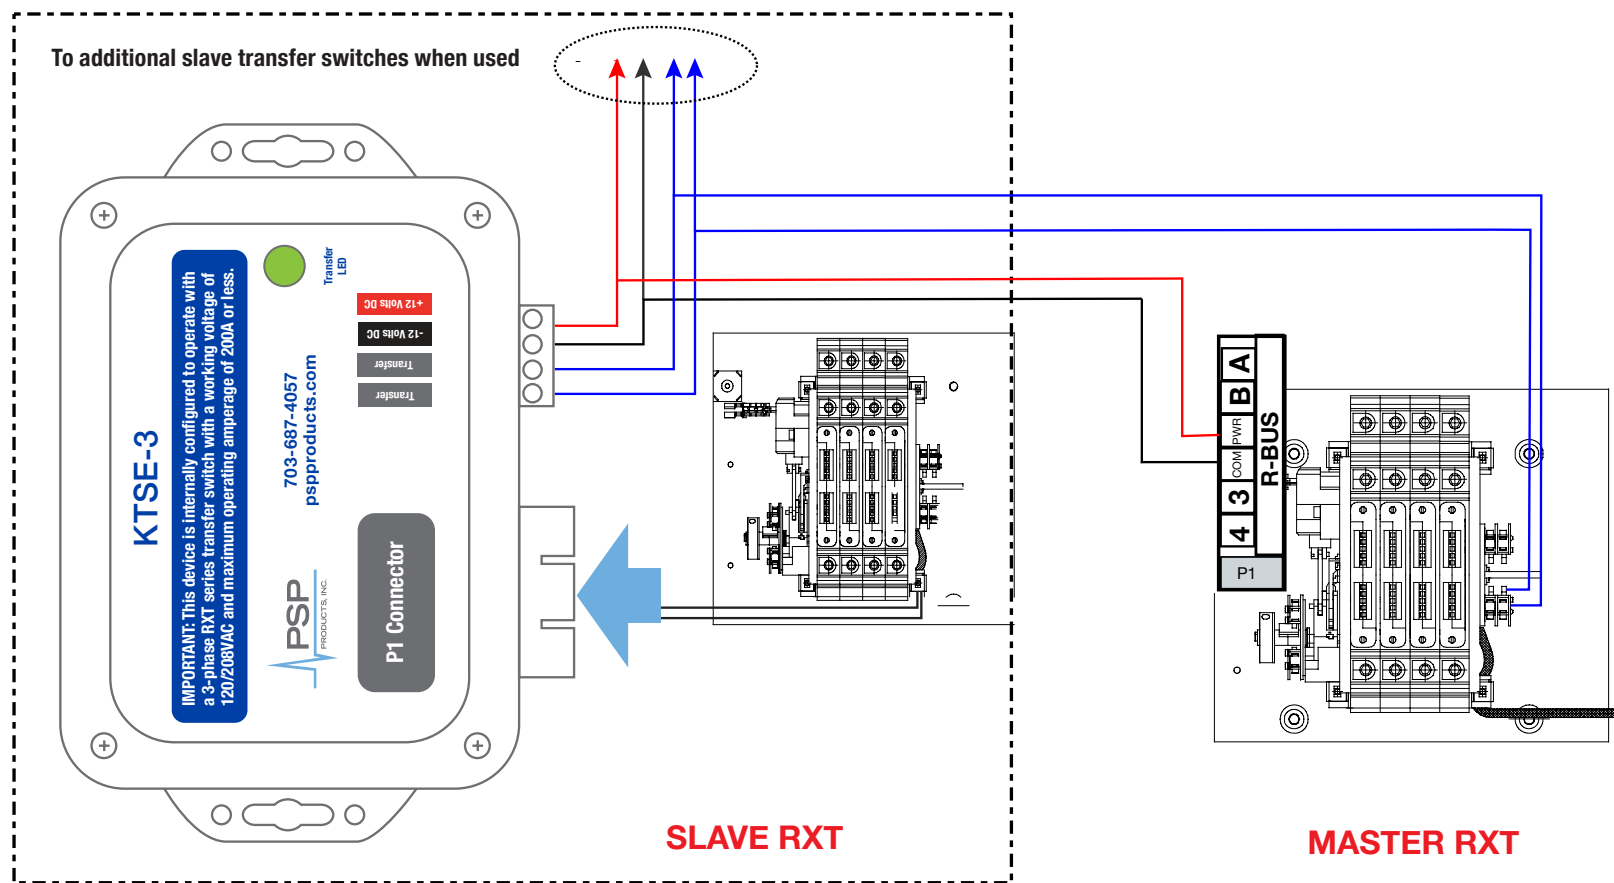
To additional slave transfer switches when used

KTSE-3

IMPORTANT: This device is internally configured to operate with a 3-phase RXT series transfer switch with a working voltage of 120/208VAC and maximum operating amperage of 200A or less.

703-687-4057
pspproducts.com

Transfer LED

+12 Volts DC
-12 Volts DC
Transfer
Transfer

PSP PRODUCTS, INC.

P1 Connector

A
B
PWR
COM
3
4
R-BUS
P1

SLAVE RXT

MASTER RXT